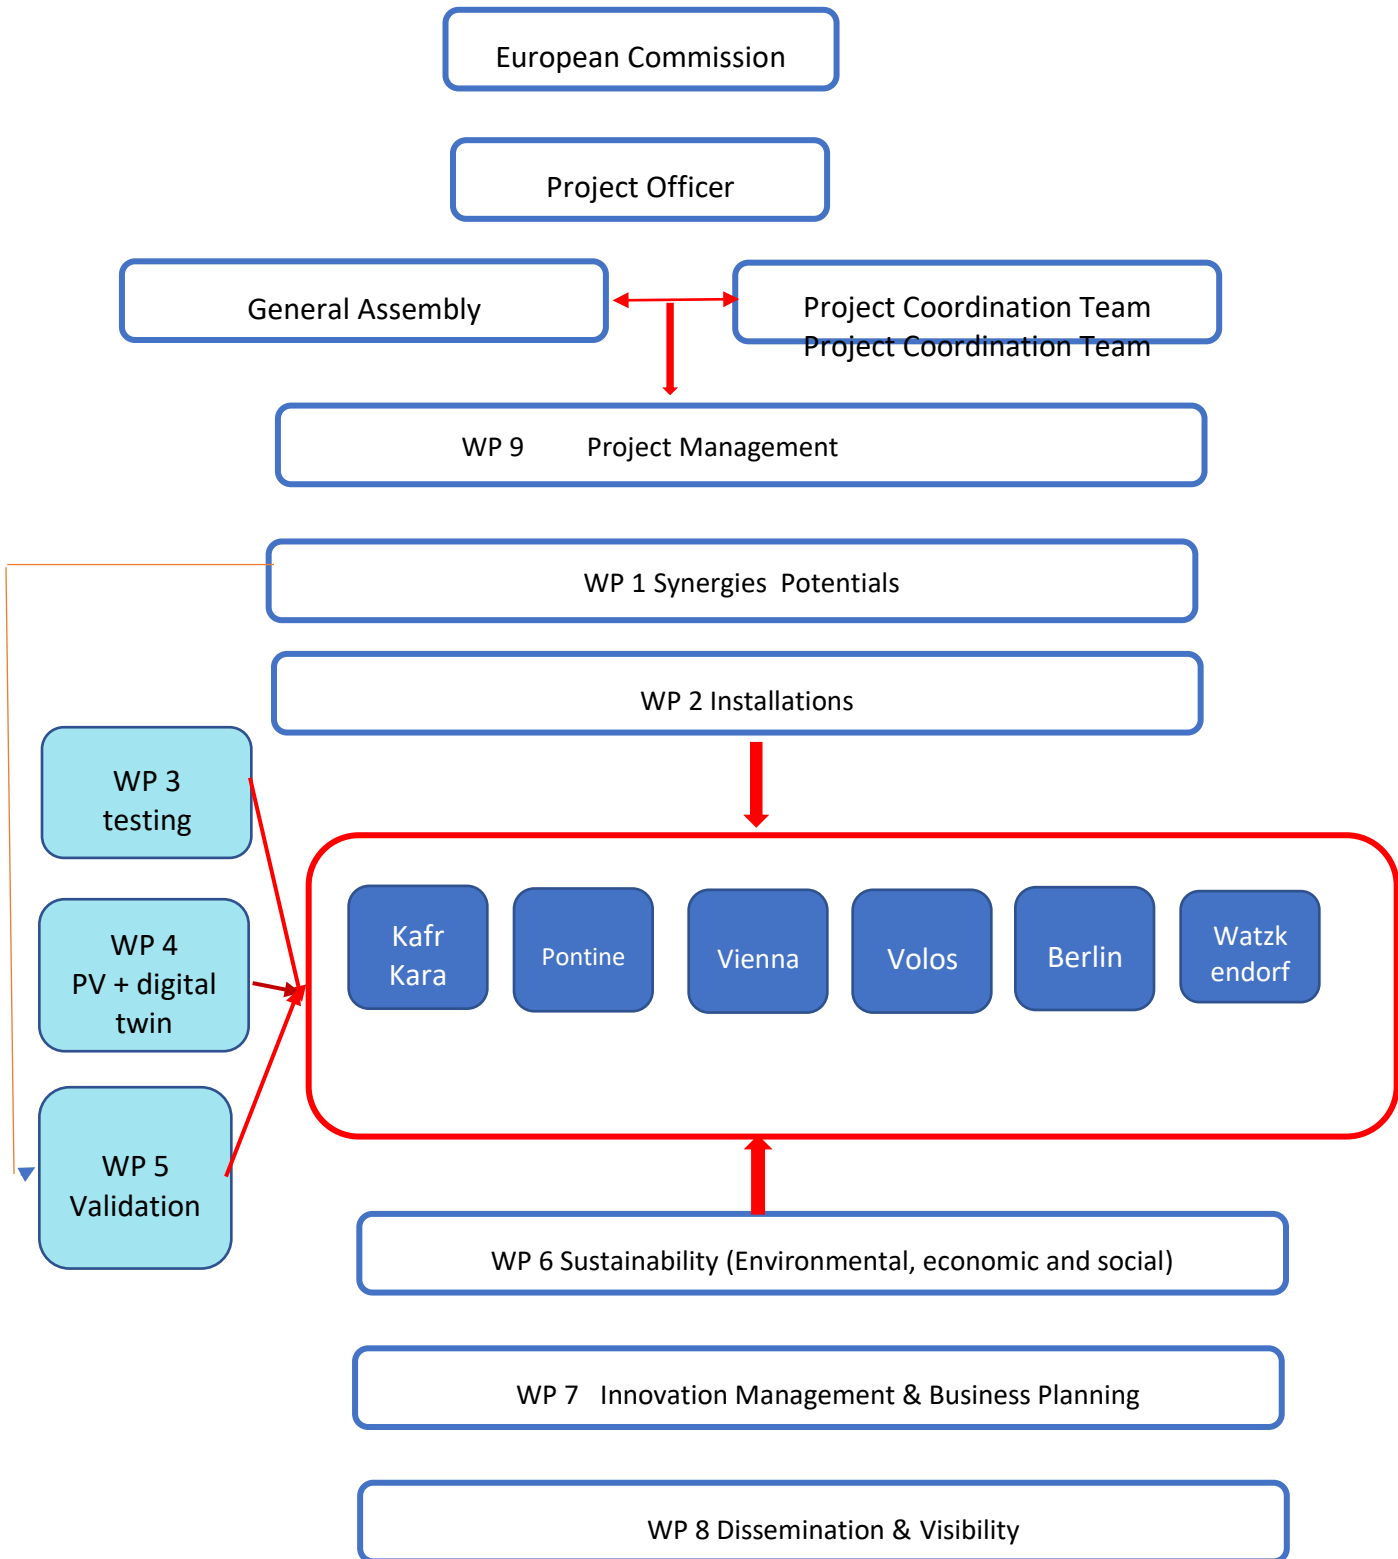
European Commission

Project Officer

General Assembly

Project Coordination Team
Project Coordination Team

WP 9 Project Management

WP 1 Synergies Potentials

WP 2 Installations

WP 3
testing

WP 4
PV + digital
twin

WP 5
Validation

Kafr
Kara

Pontine

Vienna

Volos

Berlin

Watzk
endorf

WP 6 Sustainability (Environmental, economic and social)

WP 7 Innovation Management & Business Planning

WP 8 Dissemination & Visibility